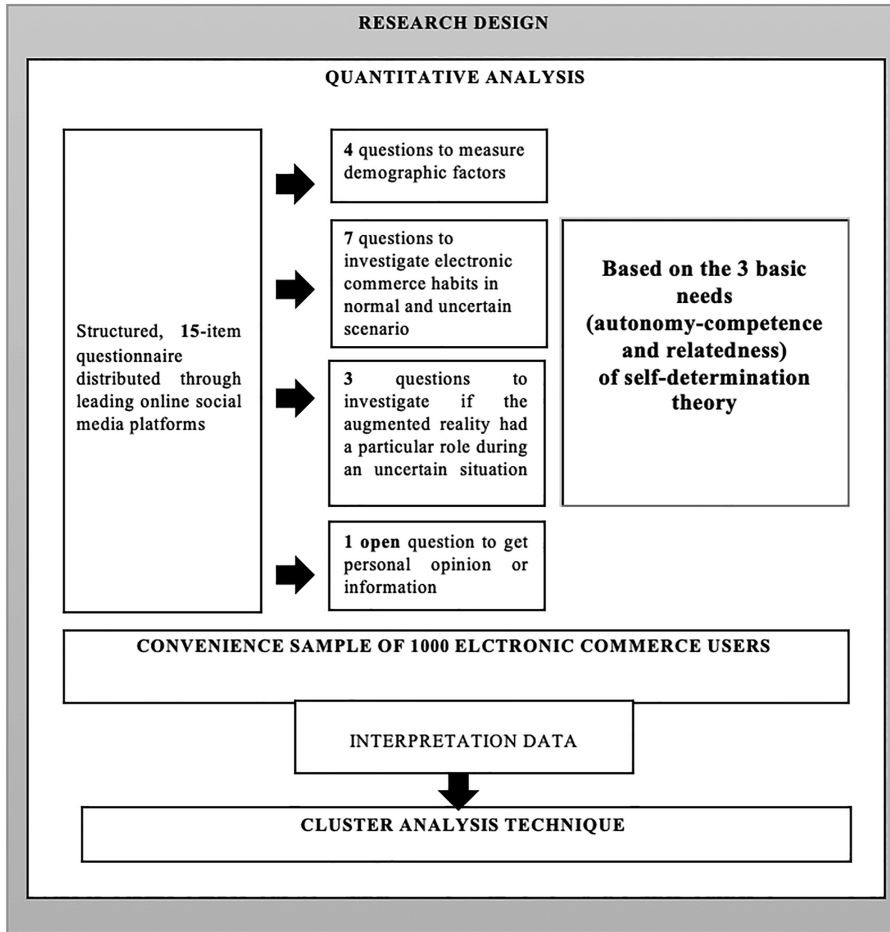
RESEARCH DESIGN

QUANTITATIVE ANALYSIS

Structured, 15-item questionnaire distributed through leading online social media platforms

4 questions to measure demographic factors

7 questions to investigate electronic commerce habits in normal and uncertain scenario

3 questions to investigate if the augmented reality had a particular role during an uncertain situation

1 open question to get personal opinion or information

Based on the 3 basic needs (autonomy-competence and relatedness) of self-determination theory

CONVENIENCE SAMPLE OF 1000 ELCTRONIC COMMERCE USERS

INTERPRETATION DATA

CLUSTER ANALYSIS TECHNIQUE